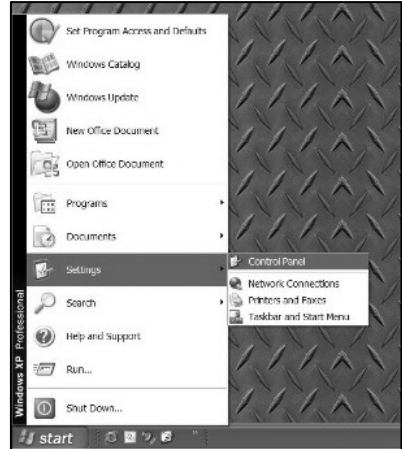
Set Program Access and Defaults

Windows Catalog

Windows Update

New Office Document

Open Office Document

Programs

Documents

Settings

Search

Help and Support

Run...

Shut Down...

Control Panel

Network Connections

Printers and Faxes

Taskbar and Start Menu

Windows XP Professional

start